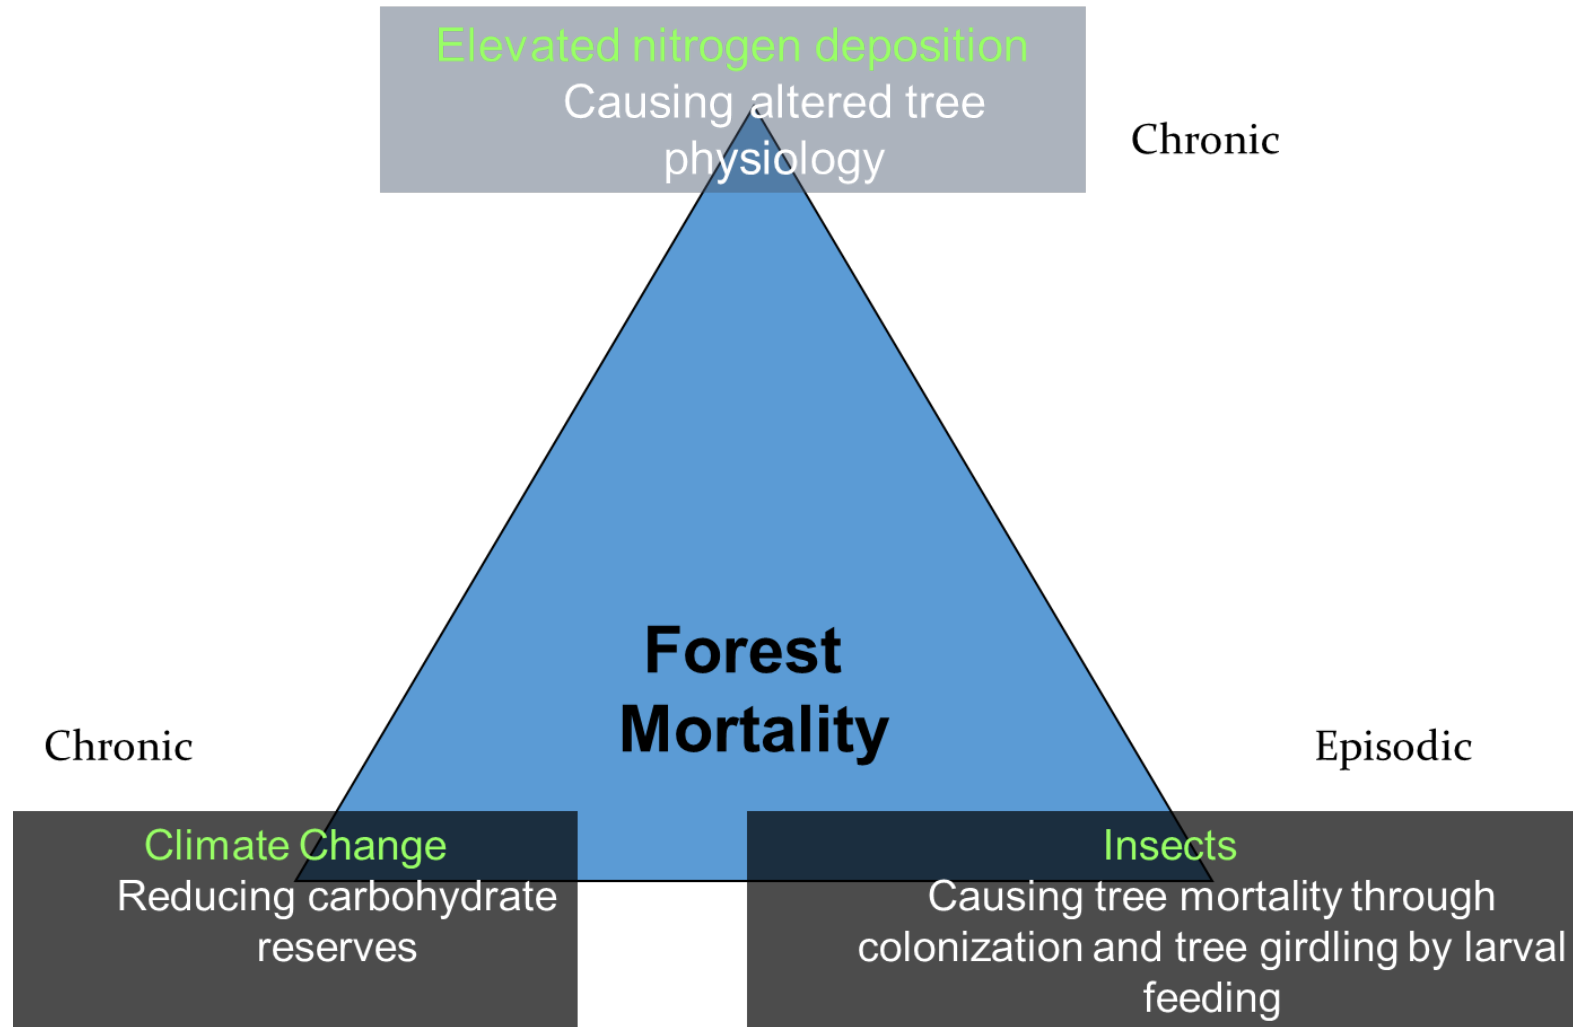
Elevated nitrogen deposition
Causing altered tree physiology

Chronic

Forest Mortality

Chronic

Episodic

Climate Change
Reducing carbohydrate reserves

Insects
Causing tree mortality through colonization and tree girdling by larval feeding